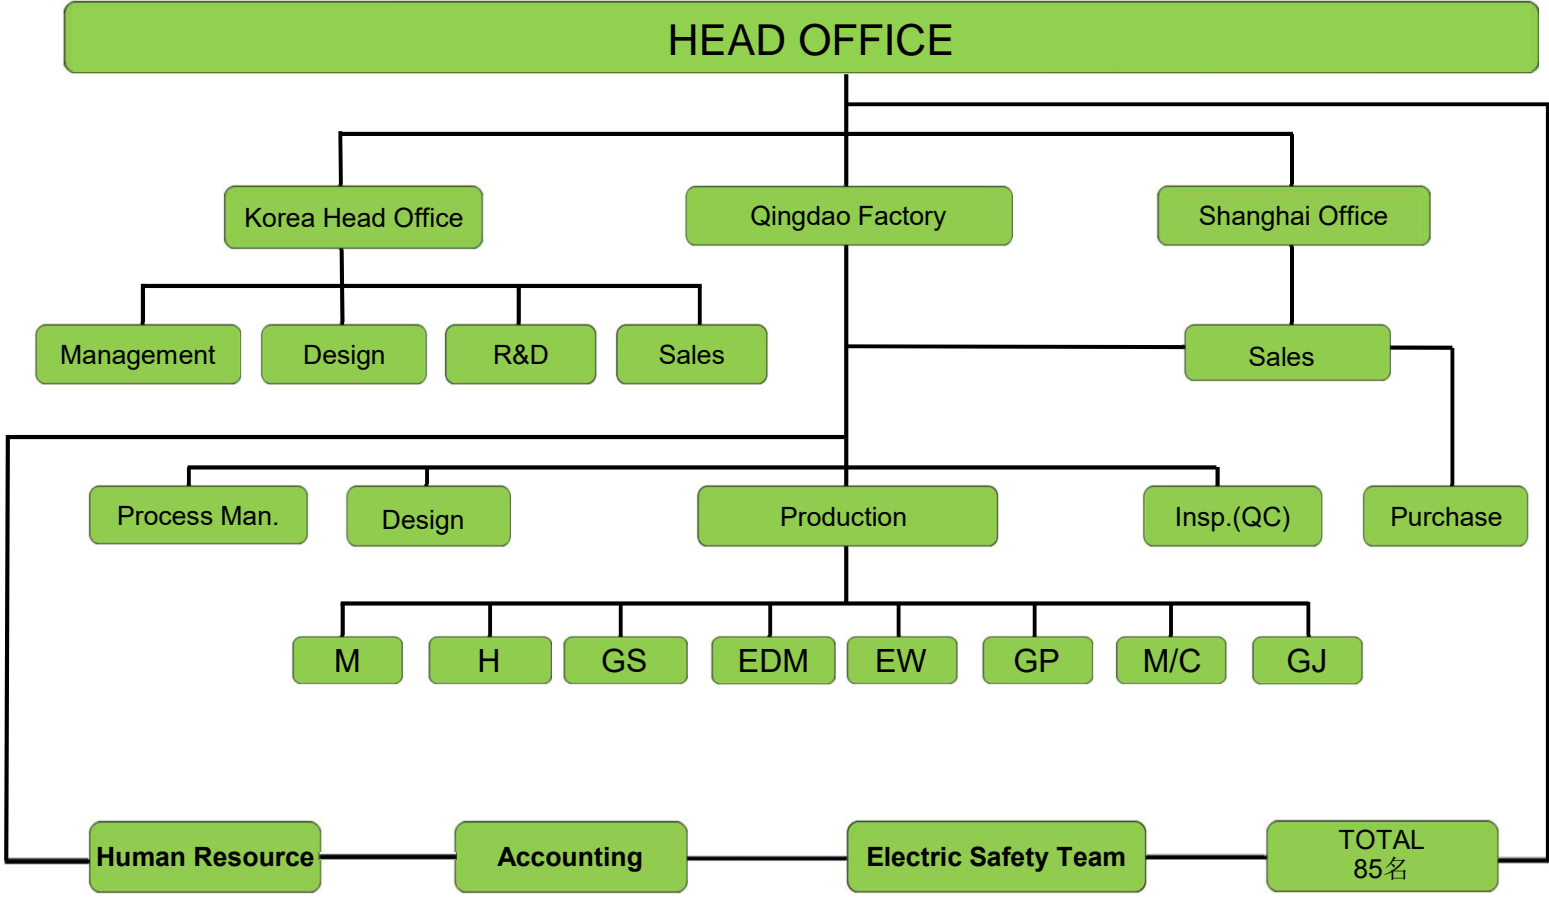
HEAD OFFICE

Korea Head Office
Qingdao Factory
Shanghai Office

Management
Design
R&D
Sales

Sales

Process Man.
Design
Production
Insp.(QC)
Purchase

M
H
GS
EDM
EW
GP
M/C
GJ

Human Resource
Accounting
Electric Safety Team
TOTAL
85名